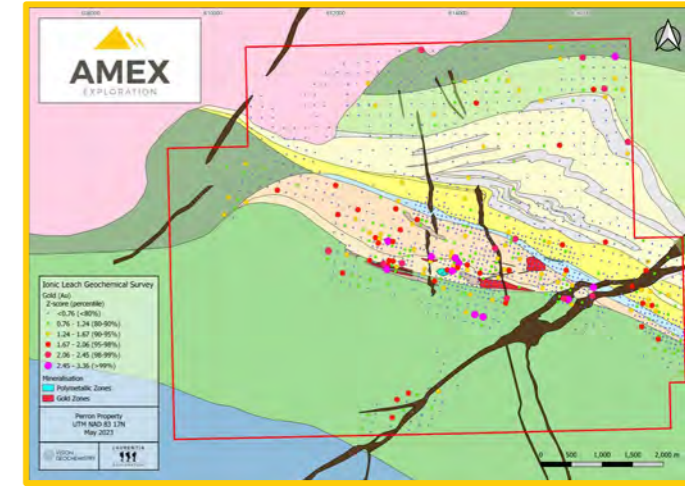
AMEX
EXPLORATION

Ionic Leach Geochemical Survey
Gold (Au)
Z-score (percentile)
<0.76 (<80%)
0.76 - 1.24 (80-90%)
1.24 - 1.67 (90-95%)
1.67 - 2.06 (95-98%)
2.06 - 2.45 (98-99%)
2.45 - 3.36 (>99%)
Mineralisation
Polymetallic Zones
Gold Zones

Perron Property
UTM NAD 83 17N
May 2023

LAURENTIA

0 500 1,000 1,500 2,000 m